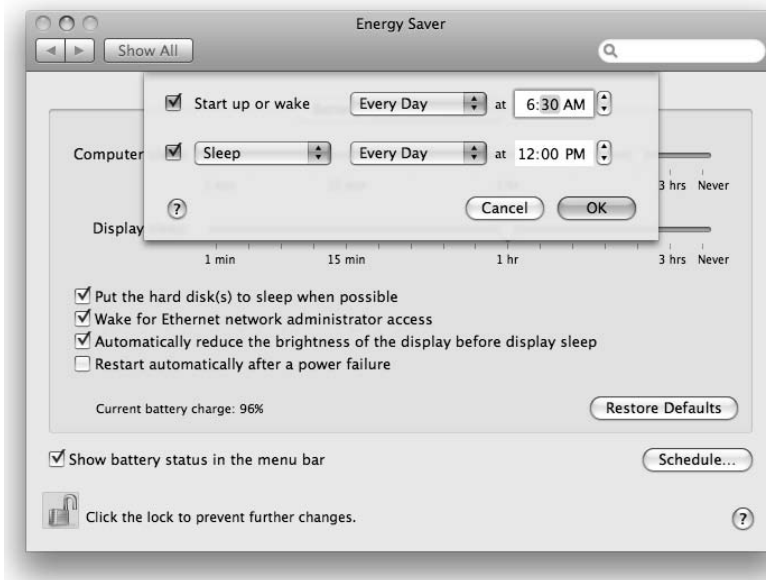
Energy Saver

Show All

Start up or wake Every Day at 6:30 AM

Sleep Every Day at 12:00 PM

?

Cancel OK

Computer

3 hrs Never

Display

1 min 15 min 1 hr 3 hrs Never

Put the hard disk(s) to sleep when possible

Wake for Ethernet network administrator access

Automatically reduce the brightness of the display before display sleep

Restart automatically after a power failure

Current battery charge: 96%

Restore Defaults

Show battery status in the menu bar

Schedule...

Click the lock to prevent further changes.

?